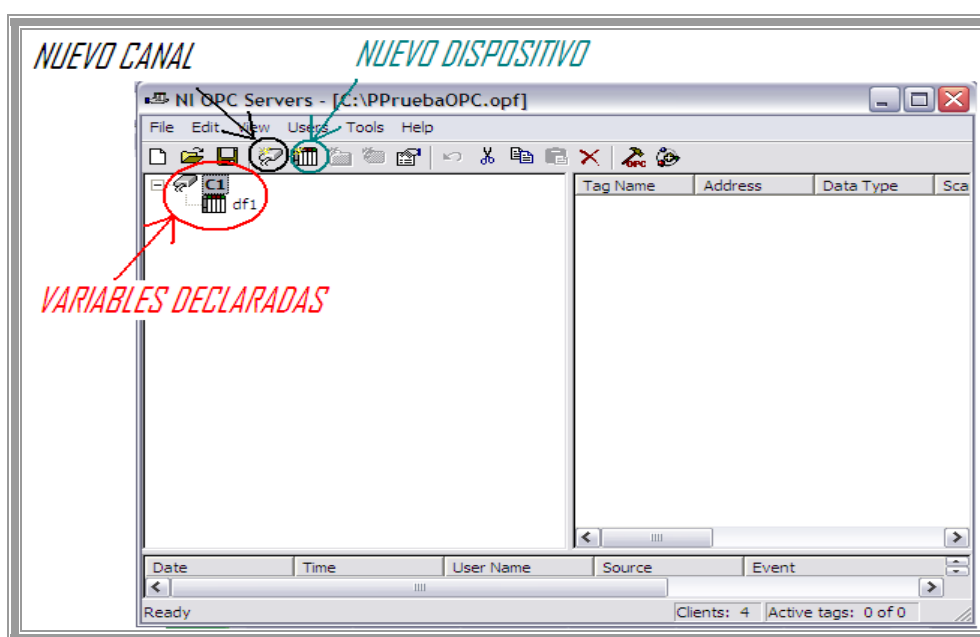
NUEVO CANAL

NUEVO DISPOSITIVO

NI OPC Servers - [C:\PPruebaOPC.opf]

File Edit View Users Tools Help

C1

df1

VARIABLES DECLARADAS

| Tag Name | Address | Data Type | Sca |
|---|---|---|---|

| Date | Time | User Name | Source | Event |
|---|---|---|---|---|

Ready

Clients: 4 Active tags: 0 of 0